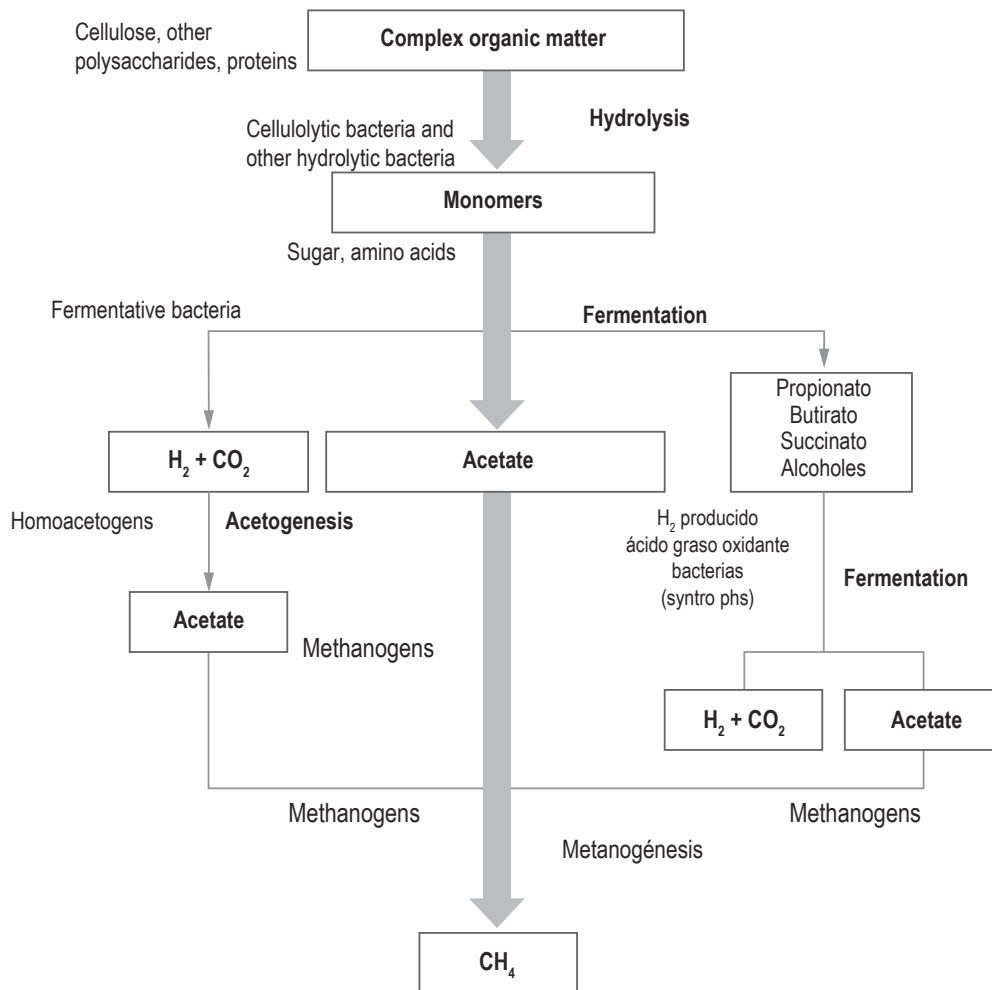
Cellulose, other polysaccharides, proteins

Complex organic matter

Hydrolysis

Cellulolytic bacteria and other hydrolytic bacteria

Monomers

Sugar, amino acids

Fermentative bacteria

Fermentation

Propionato
Butirato
Succinato
Alcoholes

$H_2 + CO_2$

Acetate

Homoacetogens

Acetogenesis

$H_2$ producido ácido graso oxidante bacterias (syntro phs)

Fermentation

Acetate

Methanogens

$H_2 + CO_2$

Acetate

Methanogens

Methanogens

Metanogénesis

$CH_4$